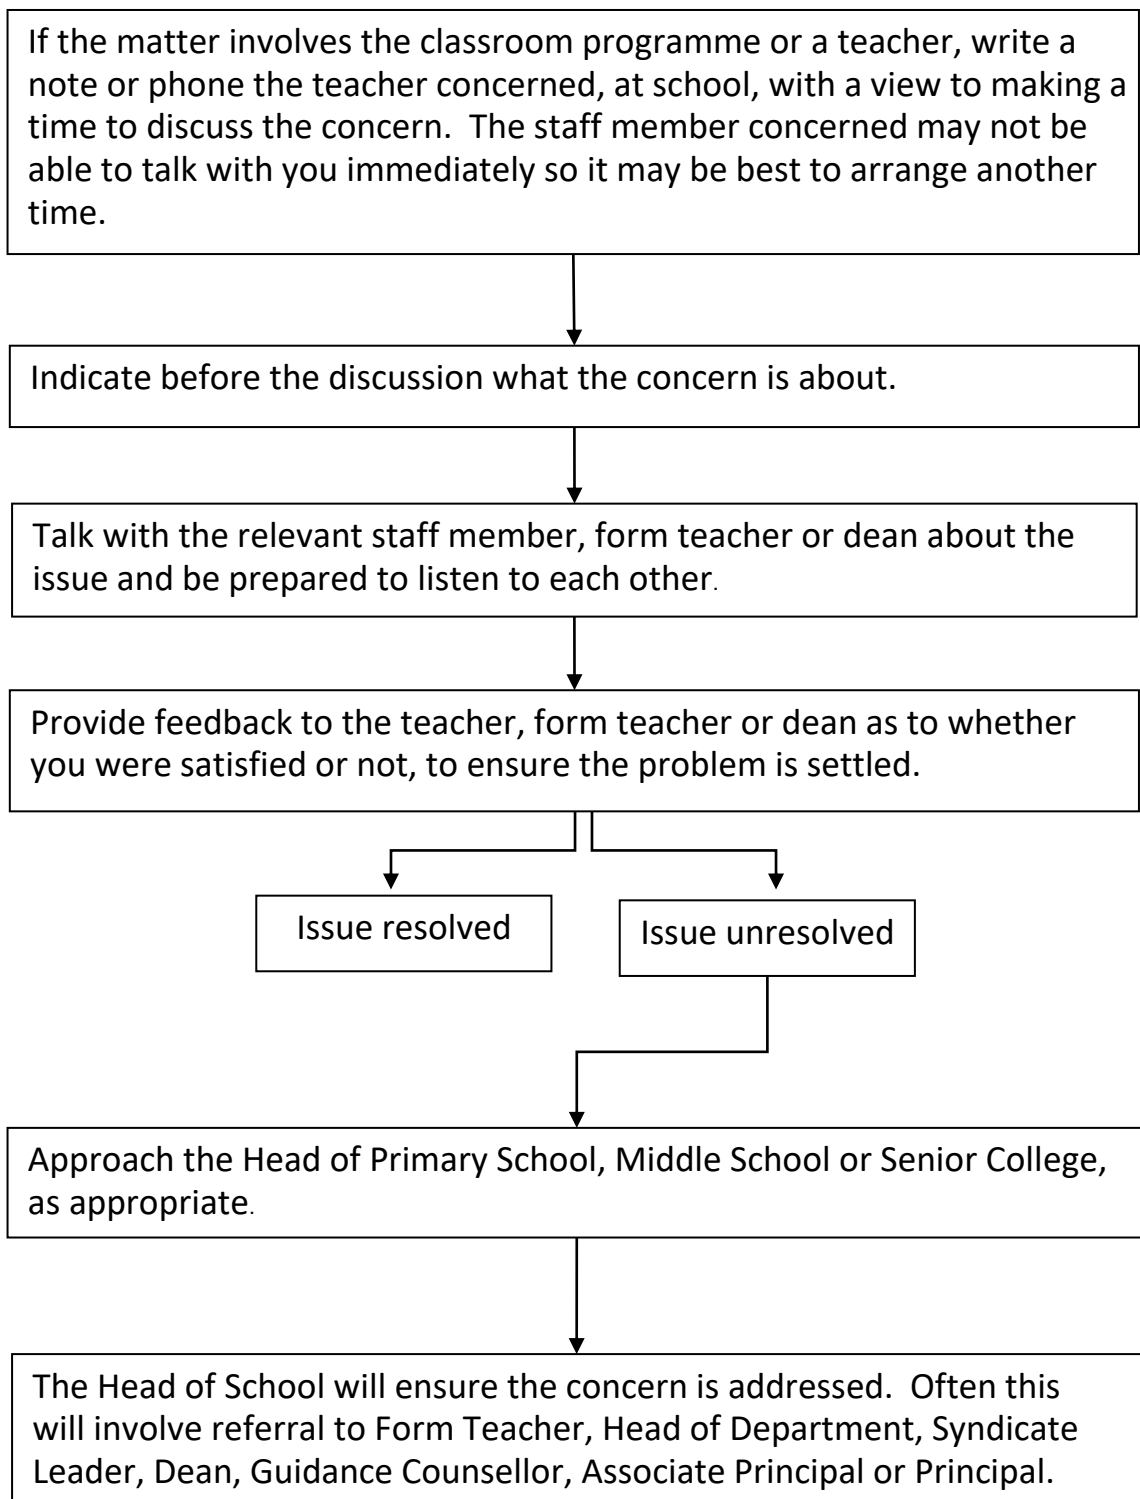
If the matter involves the classroom programme or a teacher, write a note or phone the teacher concerned, at school, with a view to making a time to discuss the concern. The staff member concerned may not be able to talk with you immediately so it may be best to arrange another time.

Indicate before the discussion what the concern is about.

Talk with the relevant staff member, form teacher or dean about the issue and be prepared to listen to each other.

Provide feedback to the teacher, form teacher or dean as to whether you were satisfied or not, to ensure the problem is settled.

Issue resolved

Issue unresolved

Approach the Head of Primary School, Middle School or Senior College, as appropriate.

The Head of School will ensure the concern is addressed. Often this will involve referral to Form Teacher, Head of Department, Syndicate Leader, Dean, Guidance Counsellor, Associate Principal or Principal.